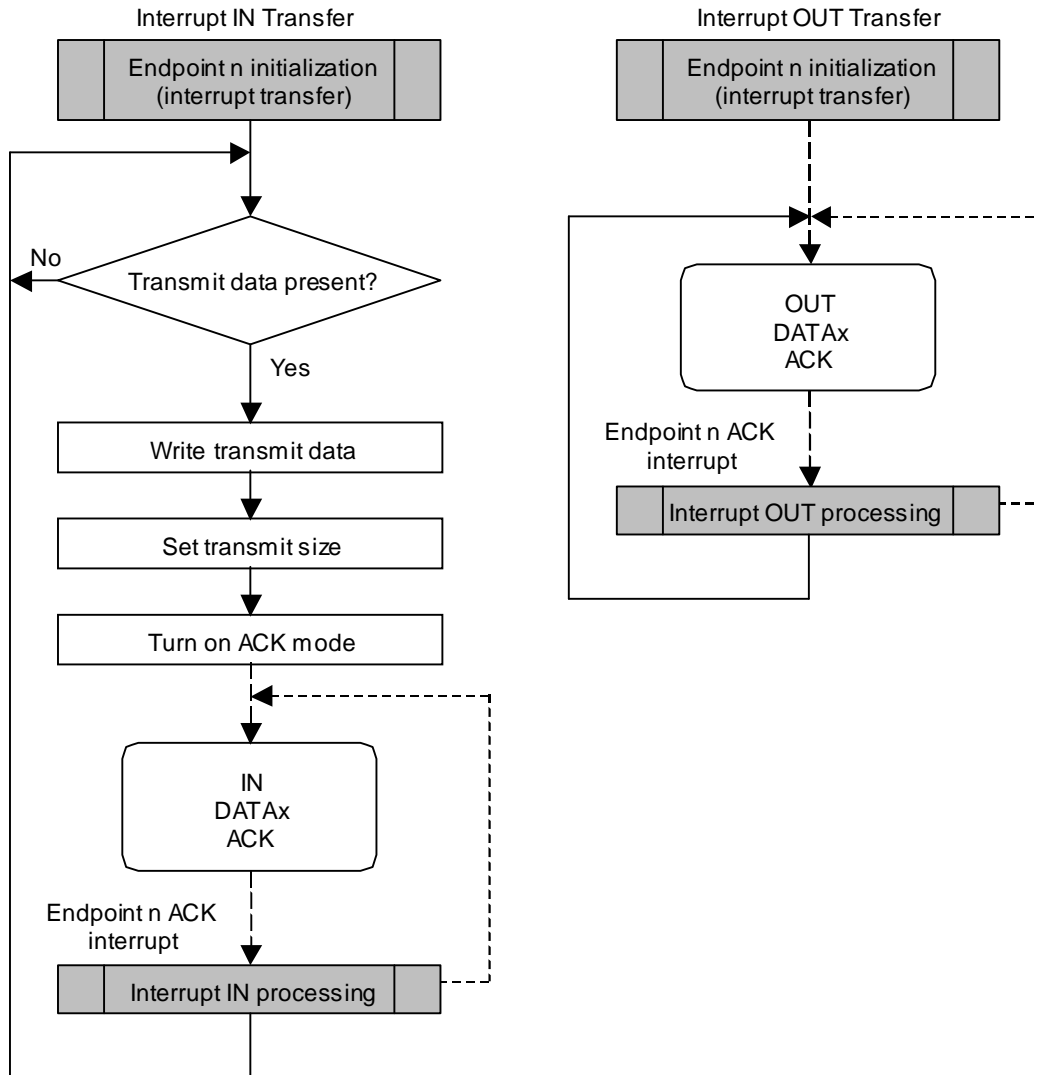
Interrupt IN Transfer

Endpoint n initialization (interrupt transfer)

No

Transmit data present?

Yes

Write transmit data

Set transmit size

Turn on ACK mode

IN
DATAx
ACK

Endpoint n ACK interrupt

Interrupt IN processing

Interrupt OUT Transfer

Endpoint n initialization (interrupt transfer)

OUT
DATAx
ACK

Endpoint n ACK interrupt

Interrupt OUT processing